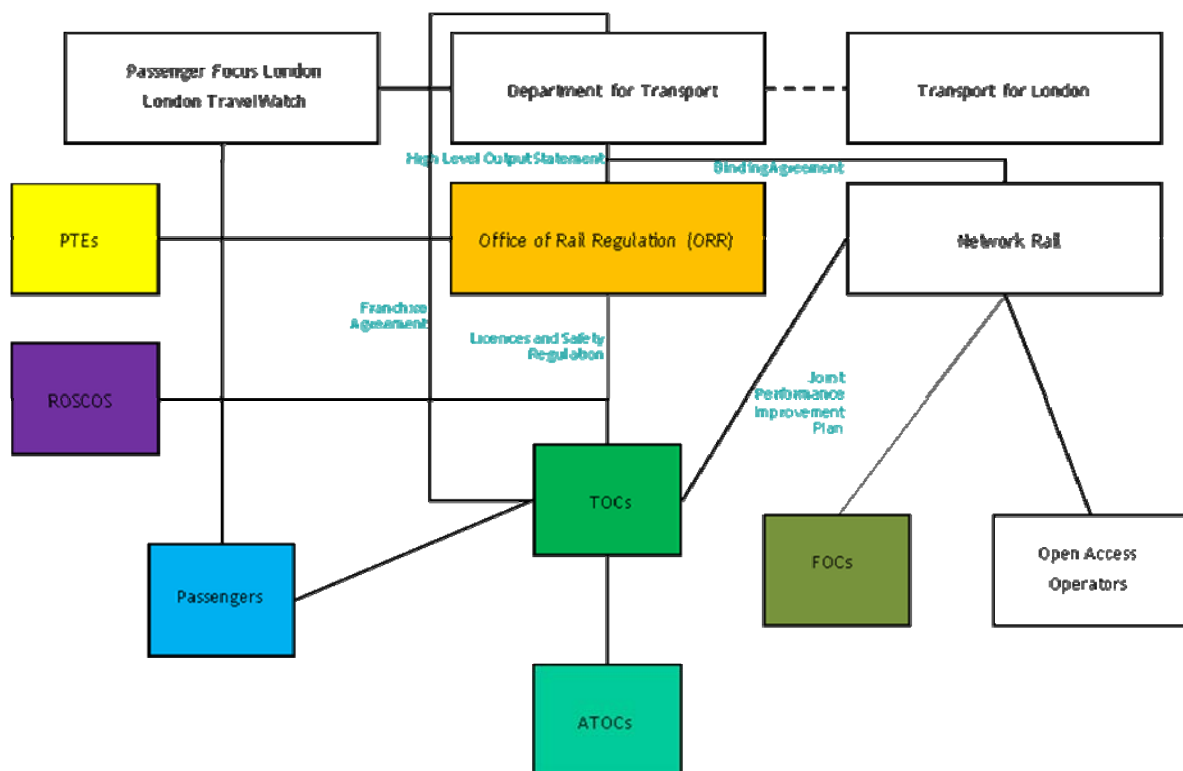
Passenger Focus London
London TravelWatch

Department for Transport

Transport for London

High Level Output Statement

Binding Agreement

PTEs

Office of Rail Regulation (ORR)

Network Rail

Franchise Agreement

Licences and Safety Regulation

ROSCOS

Joint Performance Improvement Plan

TOCs

FOCs

Open Access Operators

Passengers

ATOCs